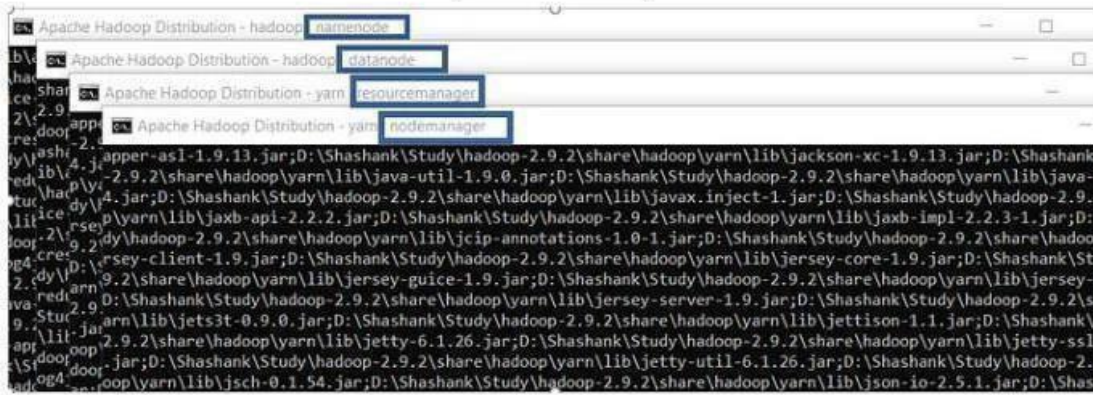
Apache Hadoop Distribution - hadoop namenode

Apache Hadoop Distribution - hadoop datanode

Apache Hadoop Distribution - yarn resourcemanager

Apache Hadoop Distribution - yarn nodemanager

apper-asl-1.9.13.jar;D:\Shashank\Study\hadoop-2.9.2\share\hadoop\yarn\lib\jackson-xc-1.9.13.jar;D:\Shashank
-2.9.2\share\hadoop\yarn\lib\java-util-1.9.0.jar;D:\Shashank\Study\hadoop-2.9.2\share\hadoop\yarn\lib\java-
4.jar;D:\Shashank\Study\hadoop-2.9.2\share\hadoop\yarn\lib\javax.inject-1.jar;D:\Shashank\Study\hadoop-2.9.
p\yarn\lib\jaxb-api-2.2.2.jar;D:\Shashank\Study\hadoop-2.9.2\share\hadoop\yarn\lib\jaxb-impl-2.2.3-1.jar;D:
dy\hadoop-2.9.2\share\hadoop\yarn\lib\jcip-annotations-1.0-1.jar;D:\Shashank\Study\hadoop-2.9.2\share\hadoo
rsey-client-1.9.jar;D:\Shashank\Study\hadoop-2.9.2\share\hadoop\yarn\lib\jersey-core-1.9.jar;D:\Shashank\St
9.2\share\hadoop\yarn\lib\jersey-guice-1.9.jar;D:\Shashank\Study\hadoop-2.9.2\share\hadoop\yarn\lib\jersey-
D:\Shashank\Study\hadoop-2.9.2\share\hadoop\yarn\lib\jersey-server-1.9.jar;D:\Shashank\Study\hadoop-2.9.2\s
arn\lib\jets3t-0.9.0.jar;D:\Shashank\Study\hadoop-2.9.2\share\hadoop\yarn\lib\jettison-1.1.jar;D:\Shashank\
2.9.2\share\hadoop\yarn\lib\jetty-6.1.26.jar;D:\Shashank\Study\hadoop-2.9.2\share\hadoop\yarn\lib\jetty-ssl
-jar;D:\Shashank\Study\hadoop-2.9.2\share\hadoop\yarn\lib\jetty-util-6.1.26.jar;D:\Shashank\Study\hadoop-2.
oop\yarn\lib\jsch-0.1.54.jar;D:\Shashank\Study\hadoop-2.9.2\share\hadoop\yarn\lib\json-io-2.5.1.jar;D:\Shas